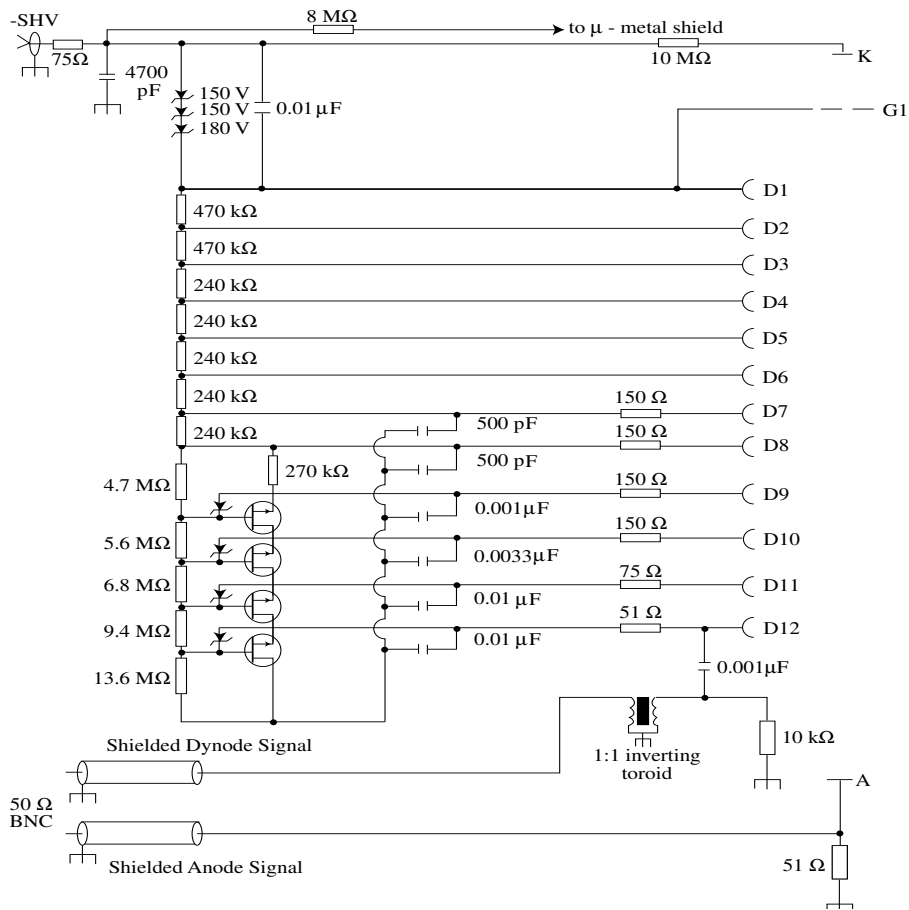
-SHV
75Ω
4700 pF
8 MΩ
to μ - metal shield
10 MΩ
K
150 V
150 V
180 V
0.01 μF
G1
D1
470 kΩ
D2
470 kΩ
D3
240 kΩ
D4
240 kΩ
D5
240 kΩ
D6
240 kΩ
150 Ω
D7
240 kΩ
500 pF
150 Ω
D8
270 kΩ
500 pF
4.7 MΩ
150 Ω
D9
0.001μF
5.6 MΩ
150 Ω
D10
0.0033μF
6.8 MΩ
75 Ω
D11
0.01 μF
9.4 MΩ
51 Ω
D12
0.01 μF
13.6 MΩ
0.001μF
Shielded Dynode Signal
1:1 inverting toroid
10 kΩ
50 Ω BNC
A
Shielded Anode Signal
51 Ω